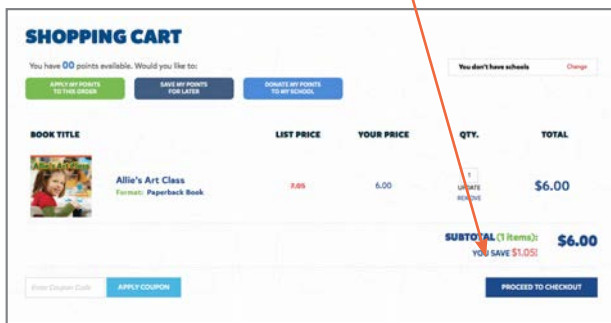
SHOPPING CART

You have 00 points available. Would you like to:

APPLY MY POINTS TO THIS ORDER

SAVE MY POINTS FOR LATER

DONATE MY POINTS TO MY SCHOOL

You don't have schools Change

| BOOK TITLE | LIST PRICE | YOUR PRICE | QTY. | TOTAL |
|---|---|---|---|---|
| Allie's Art Class Format: Paperback Book | 7.05 | 6.00 | 1 UPDATE REMOVE | $6.00 |

SUBTOTAL (1 items): $6.00
YOU SAVE $1.05!

Enter Coupon Code

APPLY COUPON

PROCEED TO CHECKOUT